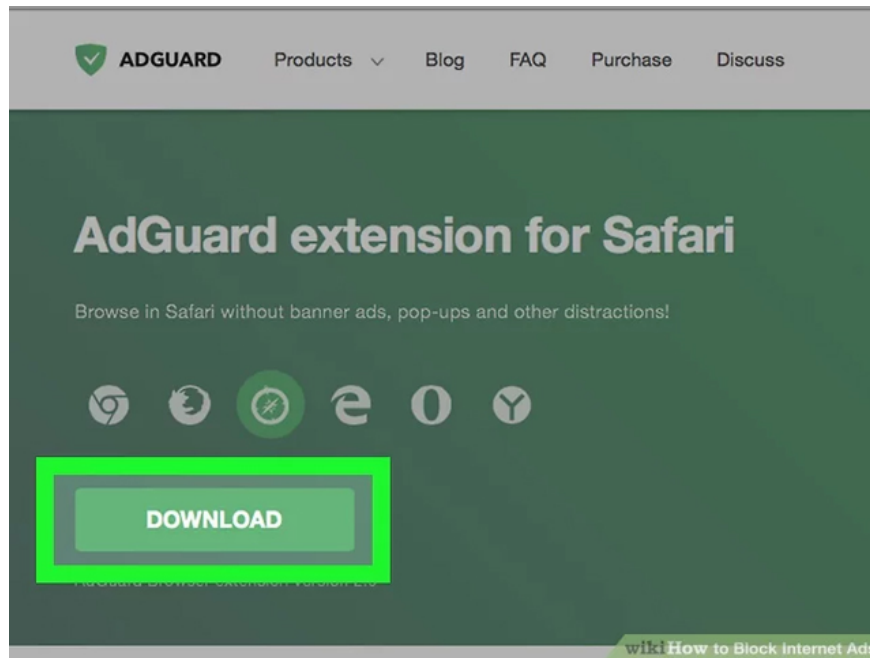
ADGUARD Products Blog FAQ Purchase Discuss

AdGuard extension for Safari

Browse in Safari without banner ads, pop-ups and other distractions!

DOWNLOAD

AdGuard Browser extension version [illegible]

wikiHow to Block Internet Ad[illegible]